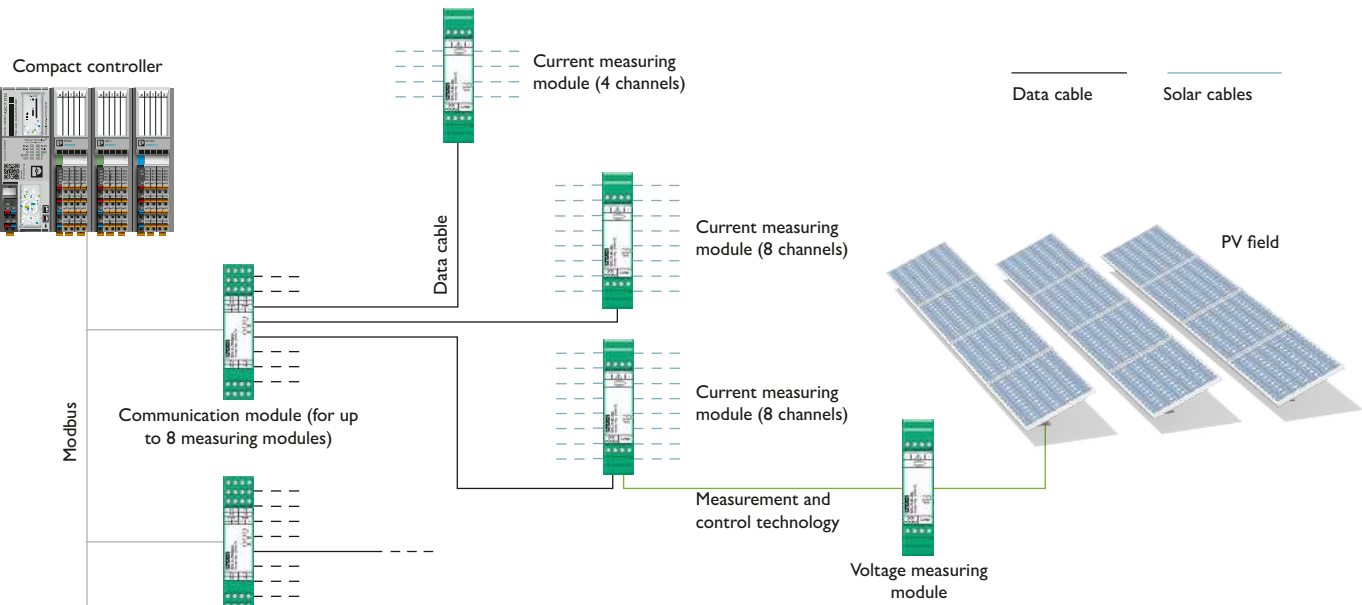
Compact controller

Current measuring module (4 channels)

Data cable

Solar cables

Current measuring module (8 channels)

PV field

Data cable

Current measuring module (8 channels)

Communication module (for up to 8 measuring modules)

Modbus

Measurement and control technology

Voltage measuring module